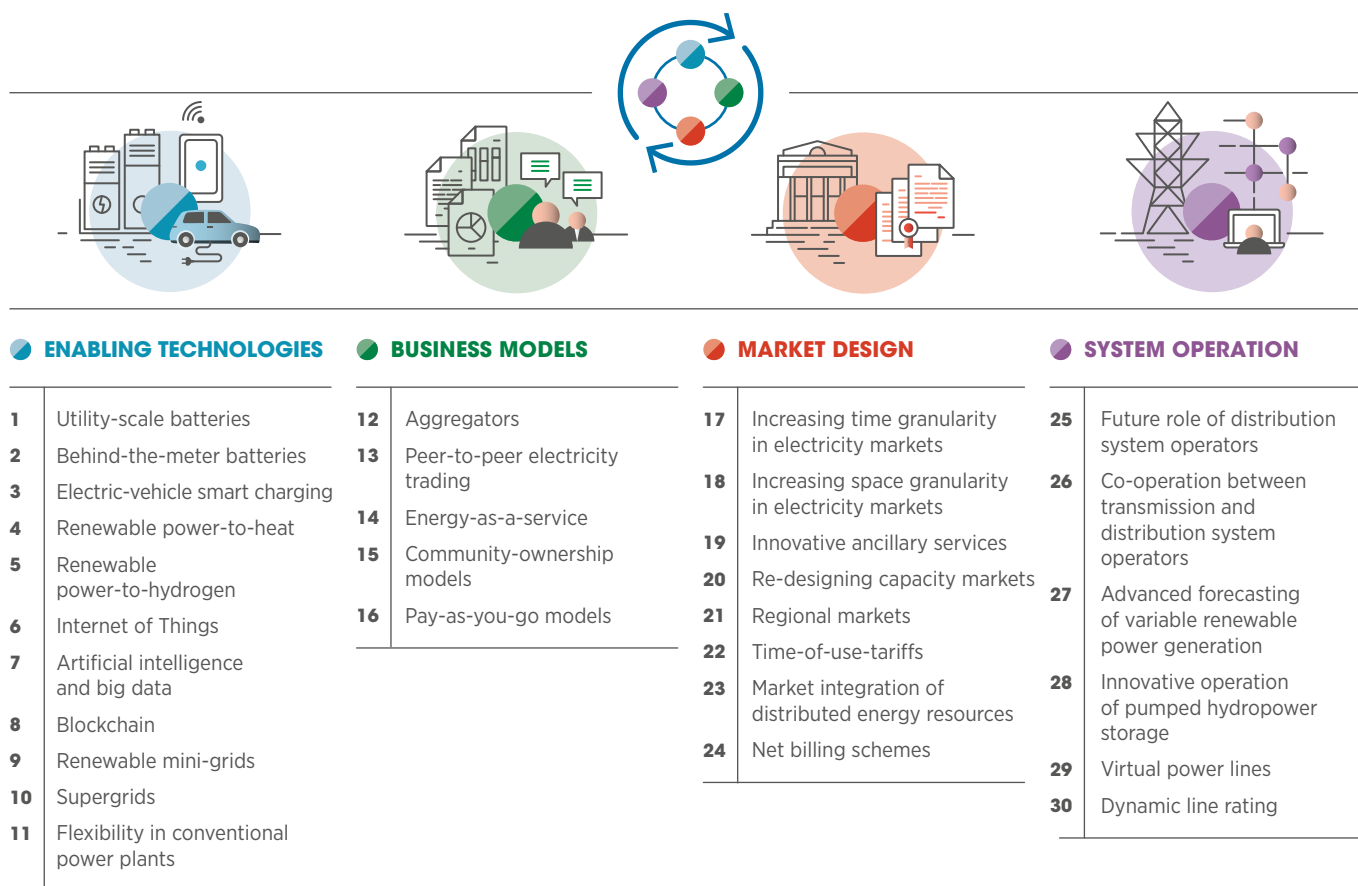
ENABLING TECHNOLOGIES

1 Utility-scale batteries
2 Behind-the-meter batteries
3 Electric-vehicle smart charging
4 Renewable power-to-heat
5 Renewable power-to-hydrogen
6 Internet of Things
7 Artificial intelligence and big data
8 Blockchain
9 Renewable mini-grids
10 Supergrids
11 Flexibility in conventional power plants

BUSINESS MODELS

12 Aggregators
13 Peer-to-peer electricity trading
14 Energy-as-a-service
15 Community-ownership models
16 Pay-as-you-go models

MARKET DESIGN

17 Increasing time granularity in electricity markets
18 Increasing space granularity in electricity markets
19 Innovative ancillary services
20 Re-designing capacity markets
21 Regional markets
22 Time-of-use-tariffs
23 Market integration of distributed energy resources
24 Net billing schemes

SYSTEM OPERATION

25 Future role of distribution system operators
26 Co-operation between transmission and distribution system operators
27 Advanced forecasting of variable renewable power generation
28 Innovative operation of pumped hydropower storage
29 Virtual power lines
30 Dynamic line rating